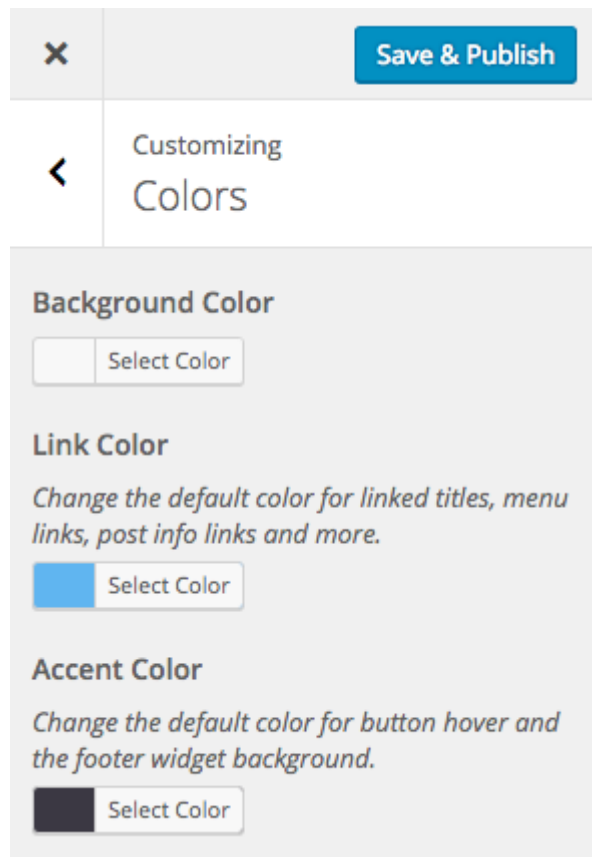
×

Save & Publish

<

Customizing

Colors

Background Color

Select Color

Link Color

*Change the default color for linked titles, menu links, post info links and more.*

Select Color

Accent Color

*Change the default color for button hover and the footer widget background.*

Select Color